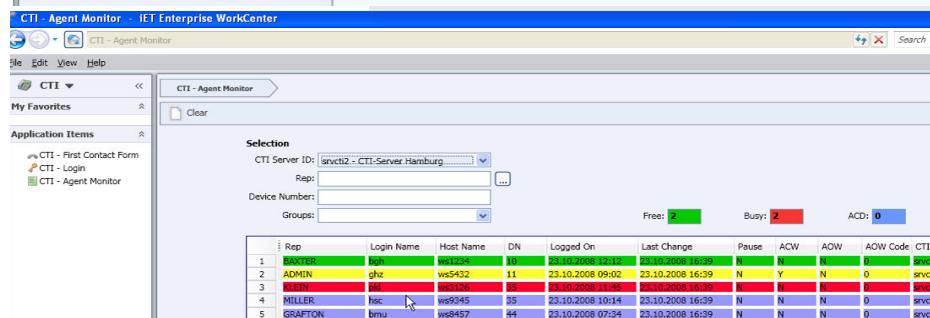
CTI - Agent Monitor - IET Enterprise WorkCenter

CTI - Agent Monitor

Search

File Edit View Help

CTI

My Favorites

Application Items

CTI - First Contact Form
CTI - Login
CTI - Agent Monitor

CTI - Agent Monitor

Clear

Selection

CTI Server ID: srvcti2 - CTI-Server Hamburg

Rep:

Device Number:

Groups:

Free: 2

Busy: 2

ACD: 0

| | Rep | Login Name | Host Name | DN | Logged On | Last Change | Pause | ACW | AOW | AOW Code | CTI |
|---|---|---|---|---|---|---|---|---|---|---|---|
| 1 | BAXTER | bgh | ws1234 | 10 | 23.10.2008 12:12 | 23.10.2008 16:39 | N | N | N | 0 | srvc |
| 2 | ADMIN | ghz | ws5432 | 11 | 23.10.2008 09:02 | 23.10.2008 16:39 | N | Y | N | 0 | srvc |
| 3 | KLEIN | pkl | ws3126 | 35 | 23.10.2008 11:45 | 23.10.2008 16:39 | N | N | N | 0 | srvc |
| 4 | MILLER | hsc | ws9345 | 35 | 23.10.2008 10:14 | 23.10.2008 16:39 | N | N | N | 0 | srvc |
| 5 | GRAFTON | bmu | ws8457 | 44 | 23.10.2008 07:34 | 23.10.2008 16:39 | N | N | N | 0 | srvc |